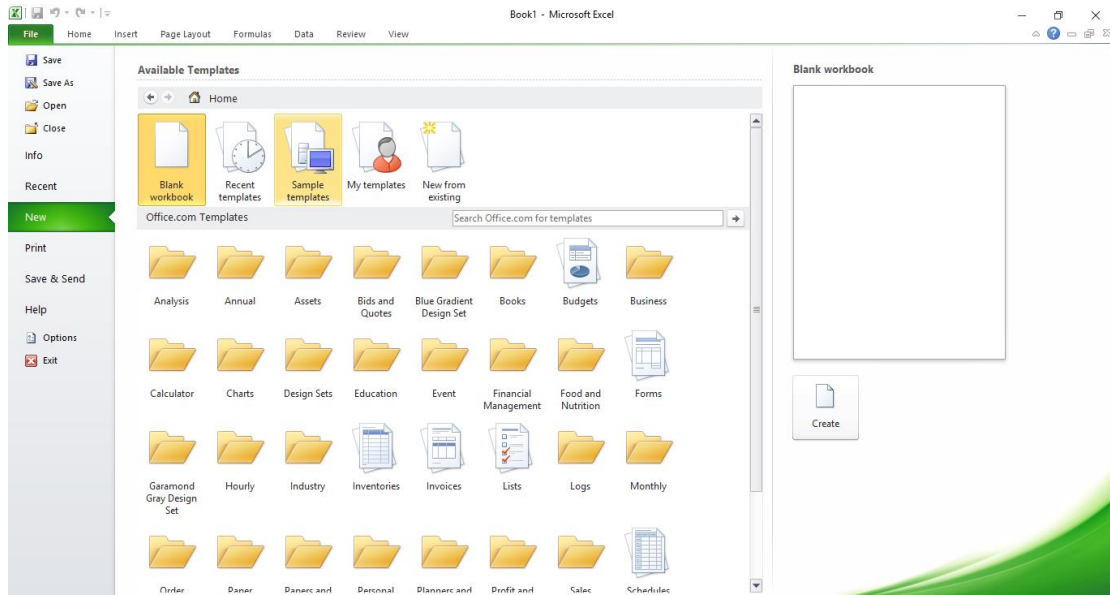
Book1 - Microsoft Excel

File Home Insert Page Layout Formulas Data Review View

Save
Save As
Open
Close
Info
Recent
New
Print
Save & Send
Help
Options
Exit

Available Templates

Home

Blank workbook
Recent templates
Sample templates
My templates
New from existing

Office.com Templates

Search Office.com for templates

Analysis
Annual
Assets
Bids and Quotes
Blue Gradient Design Set
Books
Budgets
Business

Calculator
Charts
Design Sets
Education
Event
Financial Management
Food and Nutrition
Forms

Garamond Gray Design Set
Hourly
Industry
Inventories
Invoices
Lists
Logs
Monthly

Order
Paper
Papers and
Personal
Planners and
Profit and
Sales
Schedules

Blank workbook

Create